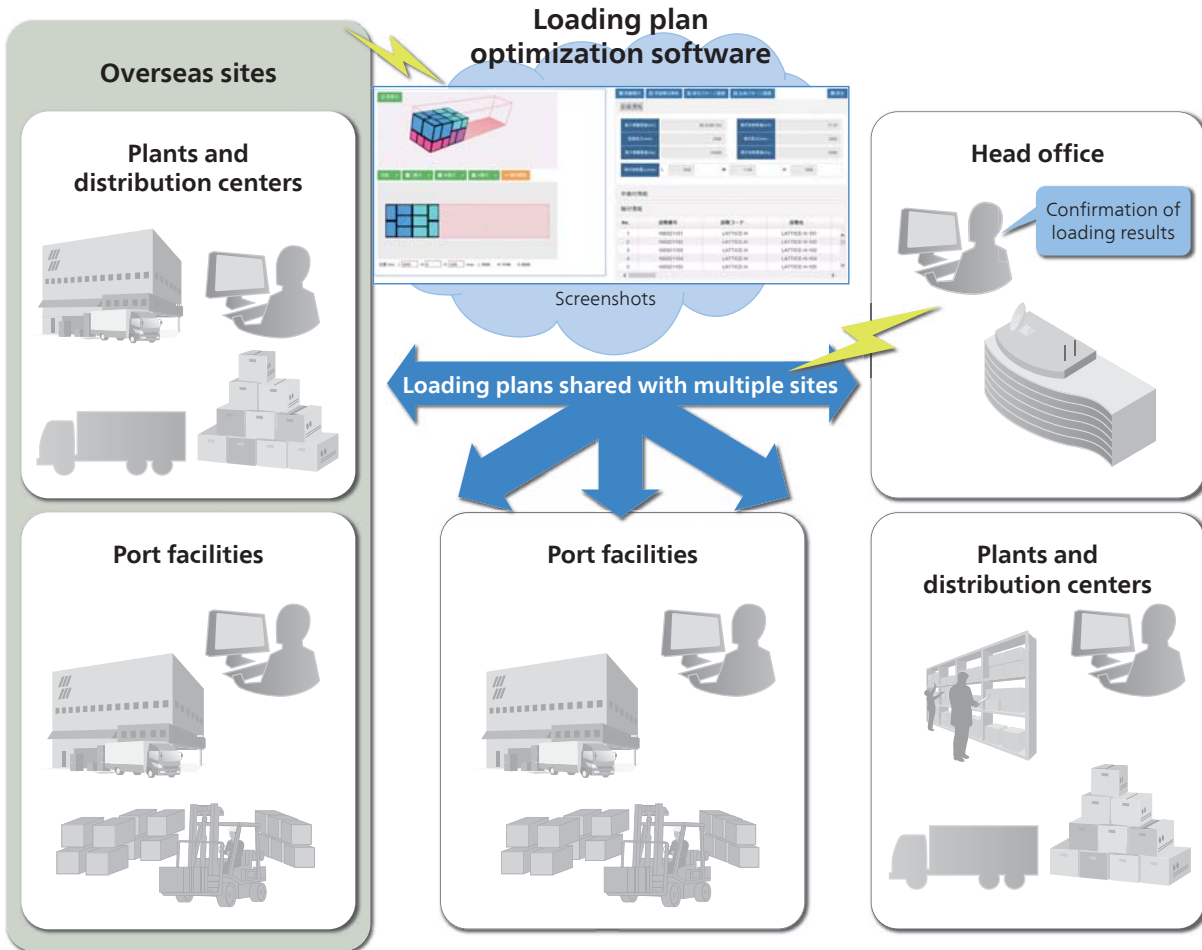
Loading plan optimization software

Overseas sites

Plants and distribution centers

Screenshots

Head office

Confirmation of loading results

Loading plans shared with multiple sites

Port facilities

Port facilities

Plants and distribution centers